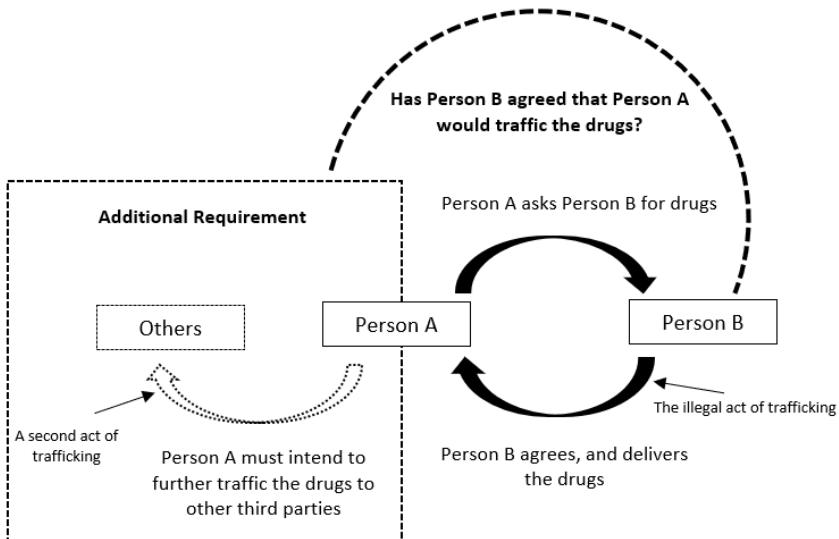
Has Person B agreed that Person A would traffic the drugs?

Additional Requirement

Person A asks Person B for drugs

Others

Person A

Person B

A second act of trafficking

The illegal act of trafficking

Person A must intend to further traffic the drugs to other third parties

Person B agrees, and delivers the drugs